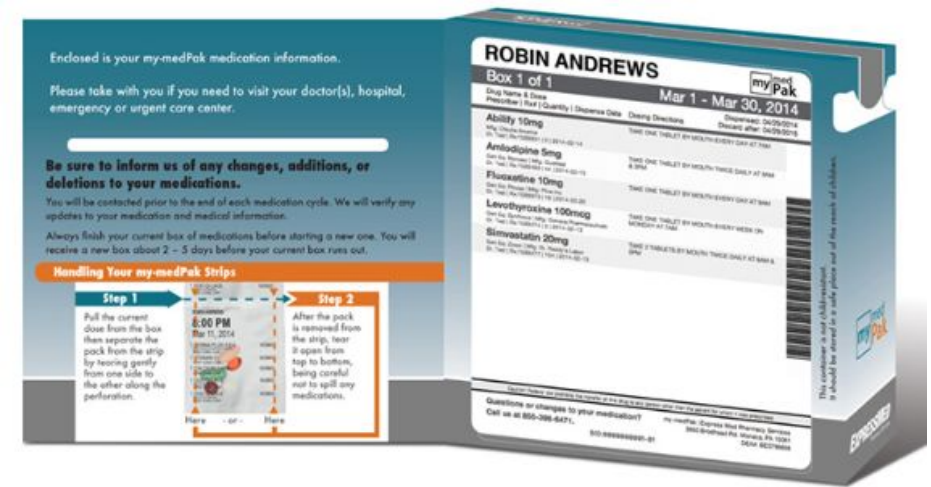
Enclosed is your my-medPak medication information.

Please take with you if you need to visit your doctor(s), hospital, emergency or urgent care center.

Be sure to inform us of any changes, additions, or deletions to your medications.

You will be contacted prior to the end of each medication cycle. We will verify any updates to your medication and medical information.

Always finish your current box of medications before starting a new one. You will receive a new box about 2 – 5 days before your current box runs out.

Handling Your my-medPak Strips

Step 1

Pull the current dose from the box then separate the pack from the strip by tearing gently from one side to the other along the perforation.

8:00 PM
Mar 11, 2014

Here - or - Here

Step 2

After the pack is removed from the strip, tear it open from top to bottom, being careful not to spill any medications.

ROBIN ANDREWS

Box 1 of 1

my med Pak

Mar 1 - Mar 30, 2014

Drug Name & Dose
Prescriber | Refill | Quantity | Dispense Date Dosing Directions

Dispensed: 04/29/2014
Discard after: 04/29/2015

Abilify 10mg
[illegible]
TAKE ONE TABLET BY MOUTH EVERY DAY AT 7AM

Amlodipine 5mg
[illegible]
TAKE ONE TABLET BY MOUTH TWICE DAILY AT 8AM & 8PM

Fluoxetine 10mg
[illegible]
TAKE ONE TABLET BY MOUTH EVERY DAY AT 8AM

Levothyroxine 100mcg
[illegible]
TAKE ONE TABLET BY MOUTH EVERY WEEK ON MONDAY AT 7AM

Simvastatin 20mg
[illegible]
TAKE 2 TABLETS BY MOUTH TWICE DAILY AT 8AM & 8PM

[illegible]

Questions or changes to your medication?
Call us at 855-396-6471.

my-medPak - Express Mail Pharmacy Services
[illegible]

This container is not child-resistant. It should be stored in a safe place out of the reach of children.

my med Pak

EXPRESSMED